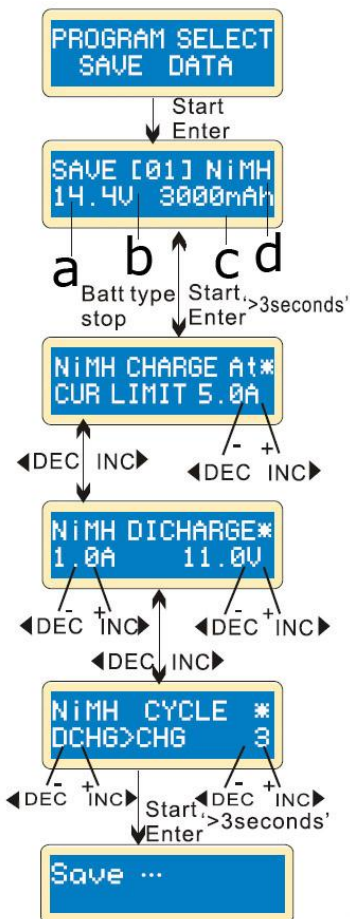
PROGRAM SELECT
SAVE DATA

Start
Enter

SAVE [01] NiMH
14.4V 3000mAh

a b c d

Batt type
stop

Start
Enter
'>3seconds'

NiMH CHARGE At*
CUR LIMIT 5.0A

◀DEC INC▶

-
+
◀DEC INC▶

NiMH DICHARGE*
1.0A 11.0V

-
+
◀DEC INC▶

-
+
◀DEC INC▶

◀DEC INC▶

NiMH CYCLE *
DCHG>CHG 3

-
+
◀DEC INC▶

Start
Enter

-
+
◀DEC INC▶
'>3seconds'

Save ...